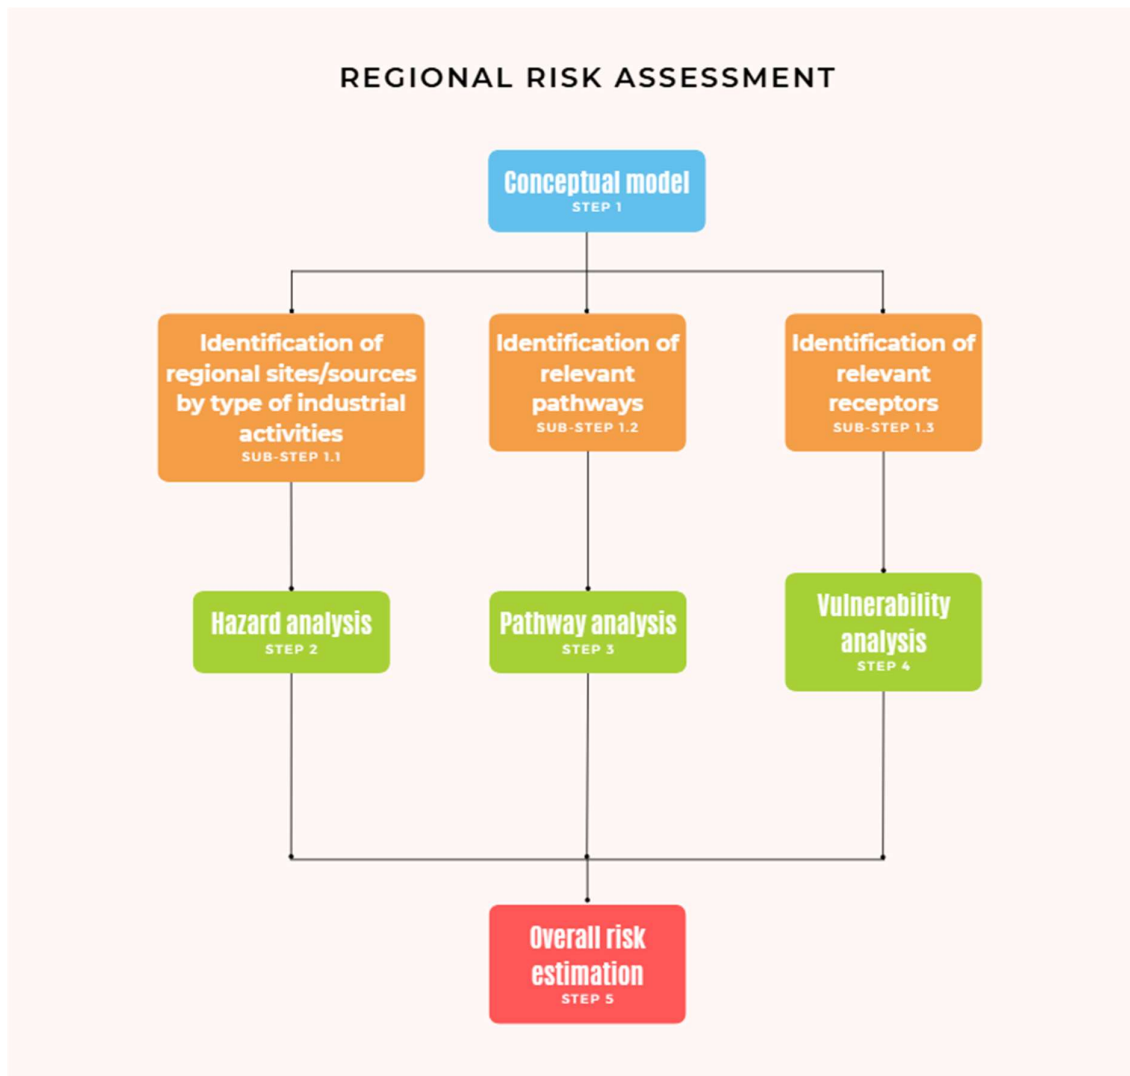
REGIONAL RISK ASSESSMENT

Conceptual model
STEP 1

Identification of regional sites/sources by type of industrial activities
SUB-STEP 1.1

Identification of relevant pathways
SUB-STEP 1.2

Identification of relevant receptors
SUB-STEP 1.3

Hazard analysis
STEP 2

Pathway analysis
STEP 3

Vulnerability analysis
STEP 4

Overall risk estimation
STEP 5